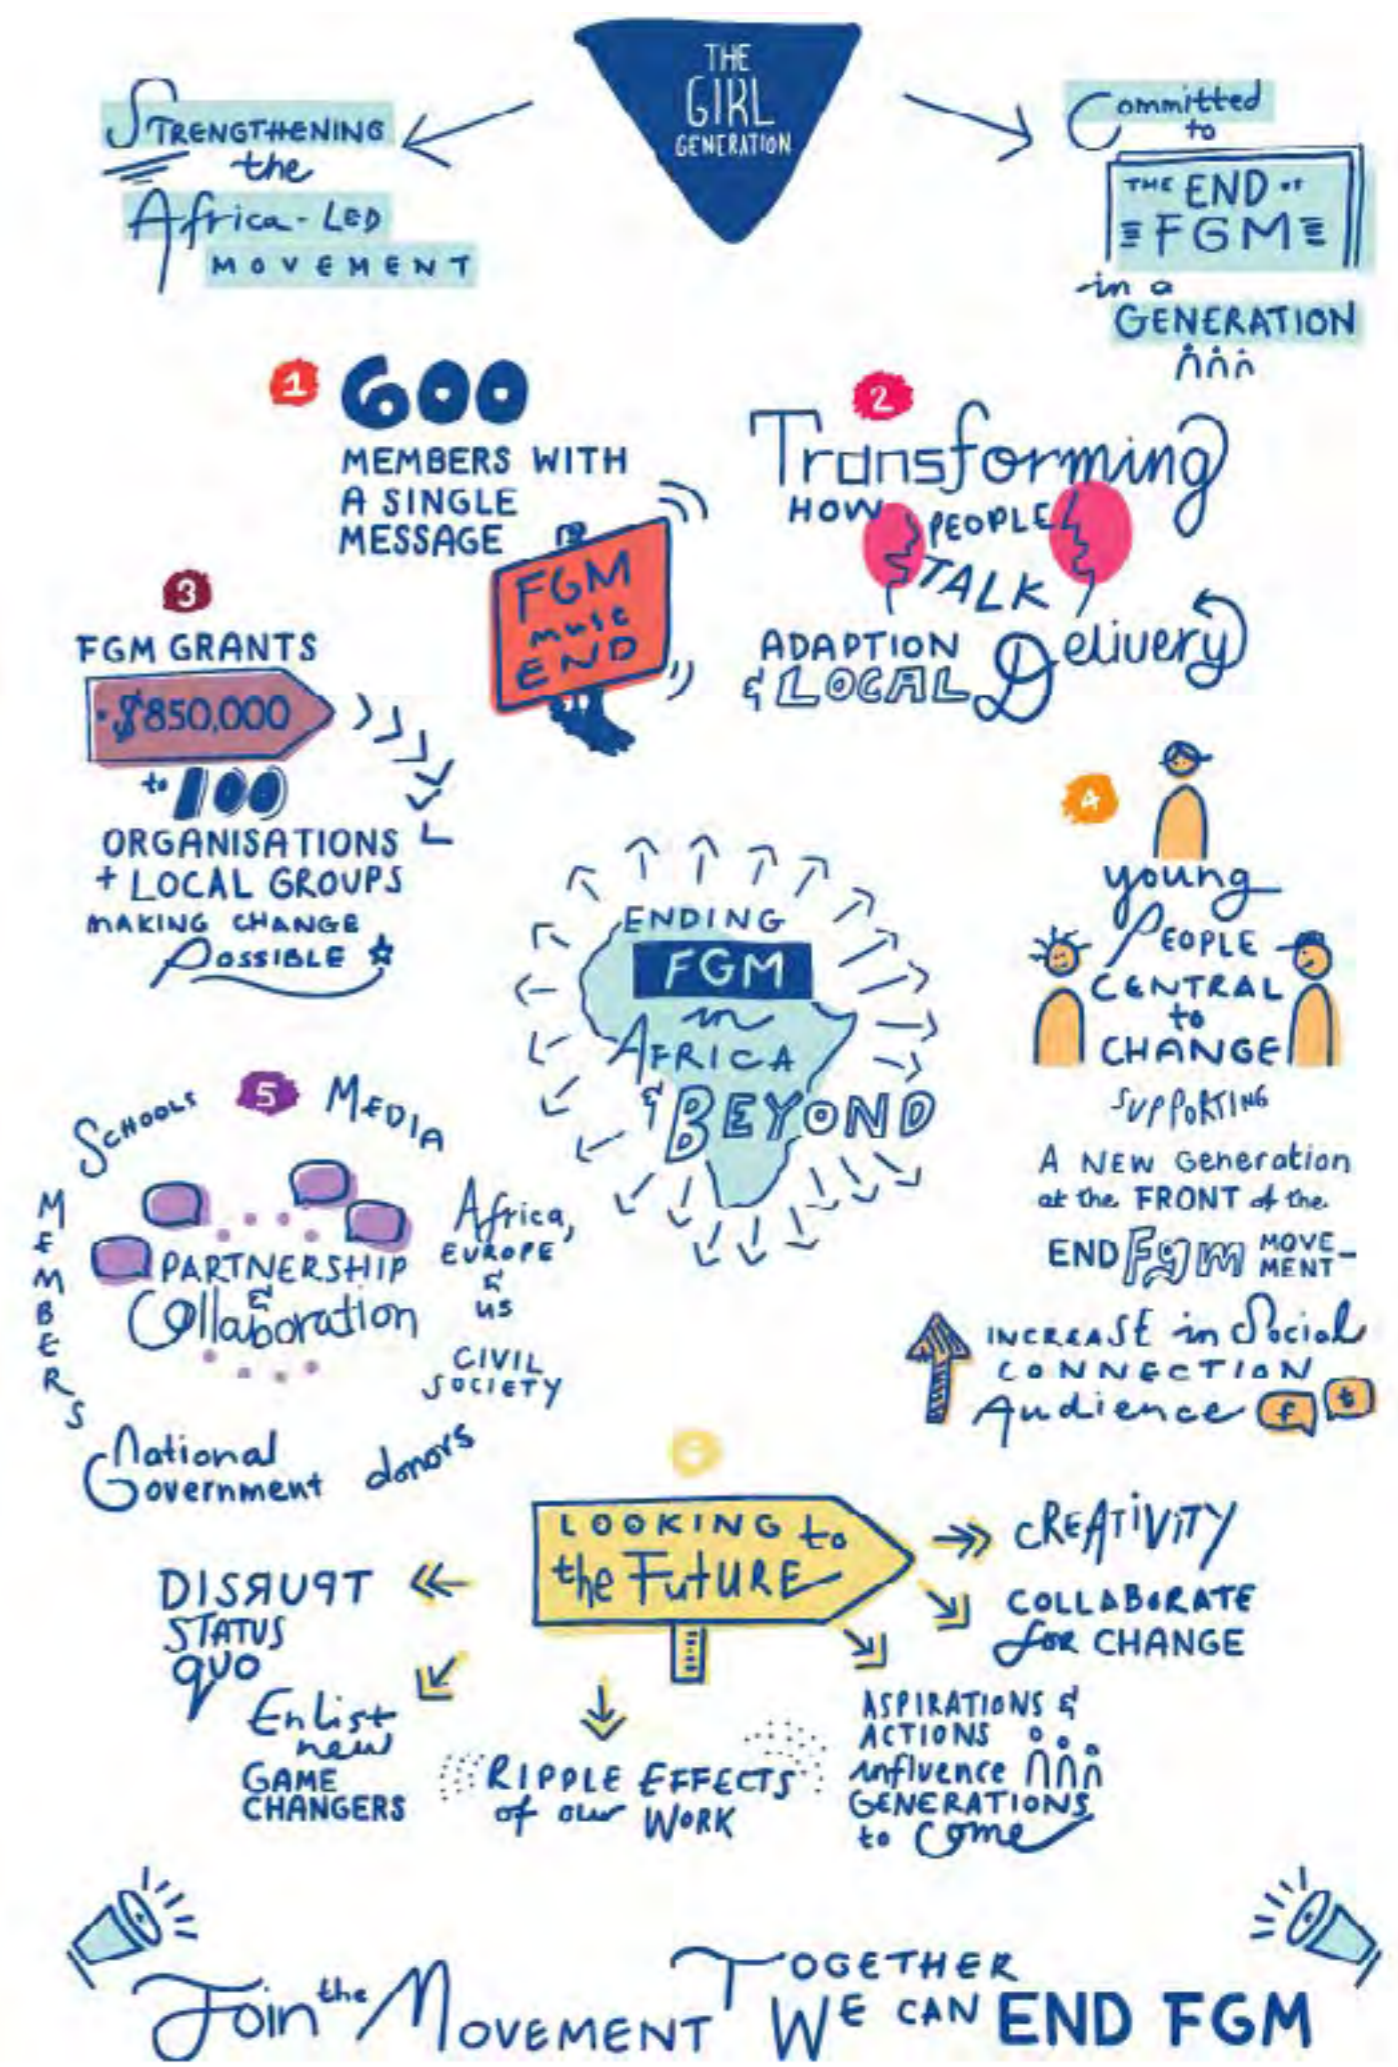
THE GIRL GENERATION

STRENGTHENING the Africa-LED MOVEMENT

Committed to THE END of FGM in a GENERATION

1 600 MEMBERS WITH A SINGLE MESSAGE

FGM must END

2 Transforming HOW PEOPLE TALK

ADAPTION & LOCAL Delivery

3 FGM GRANTS $850,000 to 100 ORGANISATIONS + LOCAL GROUPS MAKING CHANGE Possible

ENDING FGM in AFRICA & BEYOND

4 young People CENTRAL to CHANGE

SUPPORTING A NEW Generation at the FRONT of the END FGM MOVEMENT

5 SCHOOLS MEDIA MEMBERS PARTNERSHIP & Collaboration Africa, EUROPE & US CIVIL SOCIETY National Government donors

INCREASE in Social CONNECTION Audience f t

6 LOOKING to the FUTURE

CREATIVITY

COLLABORATE for CHANGE

DISRUPT STATUS QUO

Enlist new GAME CHANGERS

RIPPLE EFFECTS of our WORK

ASPIRATIONS & ACTIONS influence GENERATIONS to come

Join the Movement TOGETHER WE CAN END FGM